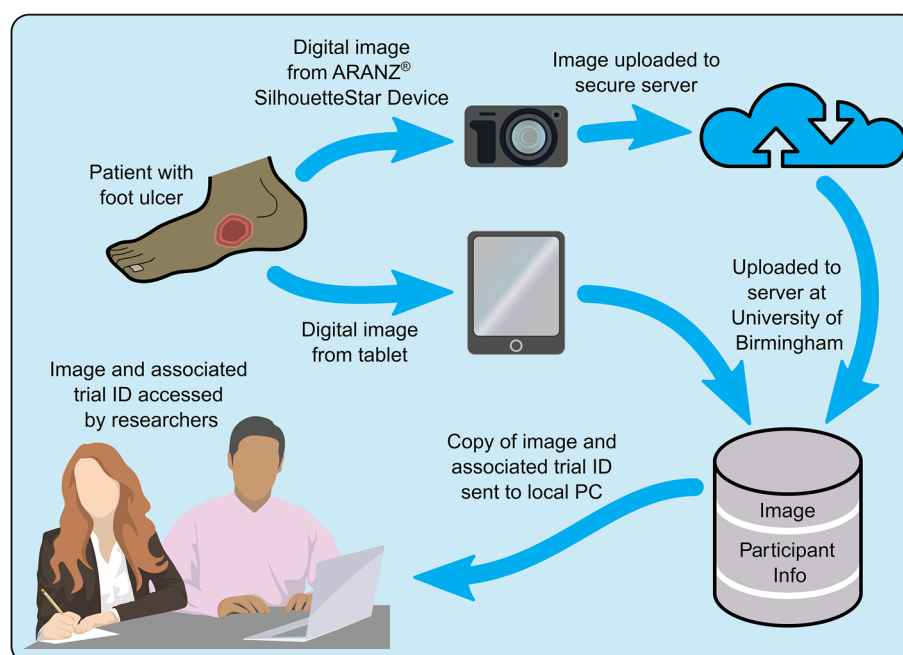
Digital image from ARANZ® SilhouetteStar Device

Image uploaded to secure server

Patient with foot ulcer

Digital image from tablet

Uploaded to server at University of Birmingham

Image and associated trial ID accessed by researchers

Copy of image and associated trial ID sent to local PC

Image

Participant Info